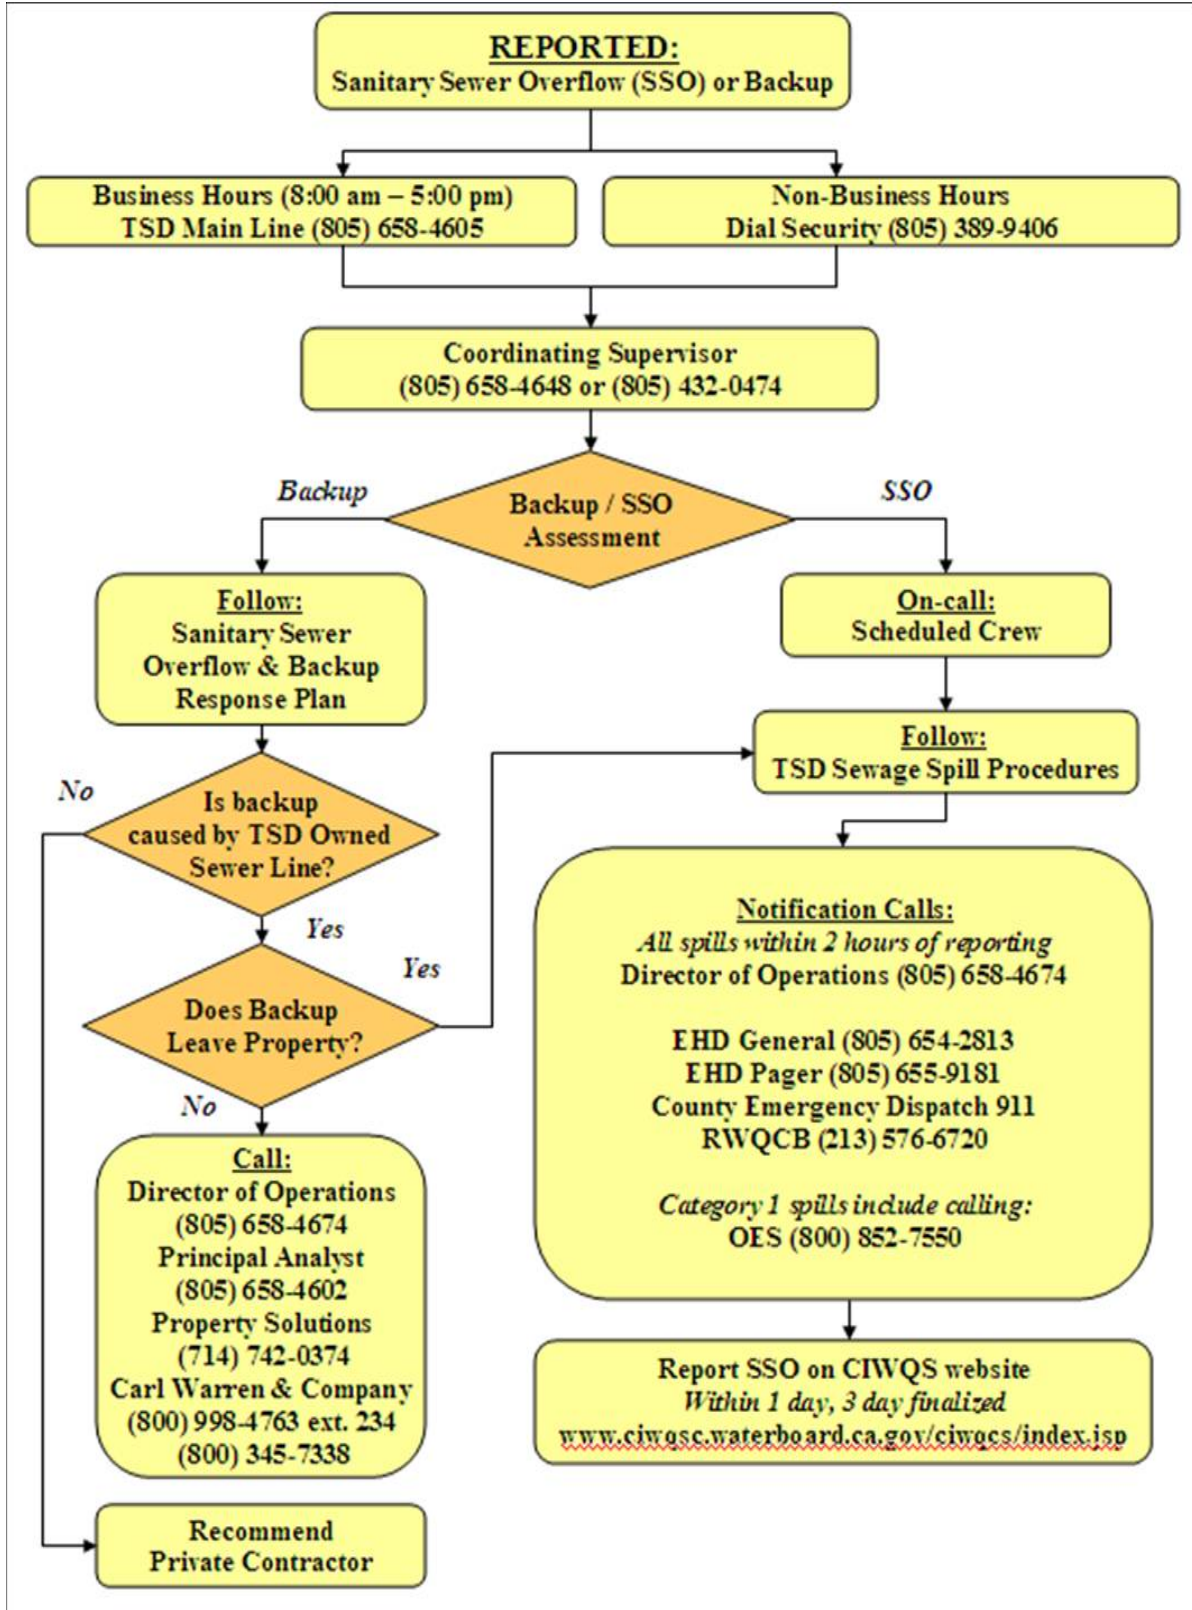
REPORTED:
Sanitary Sewer Overflow (SSO) or Backup

Business Hours (8:00 am – 5:00 pm)
TSD Main Line (805) 658-4605

Non-Business Hours
Dial Security (805) 389-9406

Coordinating Supervisor
(805) 658-4648 or (805) 432-0474

Backup

Backup / SSO Assessment

SSO

Follow:
Sanitary Sewer Overflow & Backup Response Plan

On-call:
Scheduled Crew

Follow:
TSD Sewage Spill Procedures

No

Is backup caused by TSD Owned Sewer Line?

Yes

Yes

Does Backup Leave Property?

No

Notification Calls:
All spills within 2 hours of reporting
Director of Operations (805) 658-4674

EHD General (805) 654-2813
EHD Pager (805) 655-9181
County Emergency Dispatch 911
RWQCB (213) 576-6720

Category 1 spills include calling:
OES (800) 852-7550

Call:
Director of Operations
(805) 658-4674
Principal Analyst
(805) 658-4602
Property Solutions
(714) 742-0374
Carl Warren & Company
(800) 998-4763 ext. 234
(800) 345-7338

Report SSO on CIWQS website
Within 1 day, 3 day finalized
www.ciwqsc.waterboard.ca.gov/ciwqcs/index.jsp

Recommend
Private Contractor